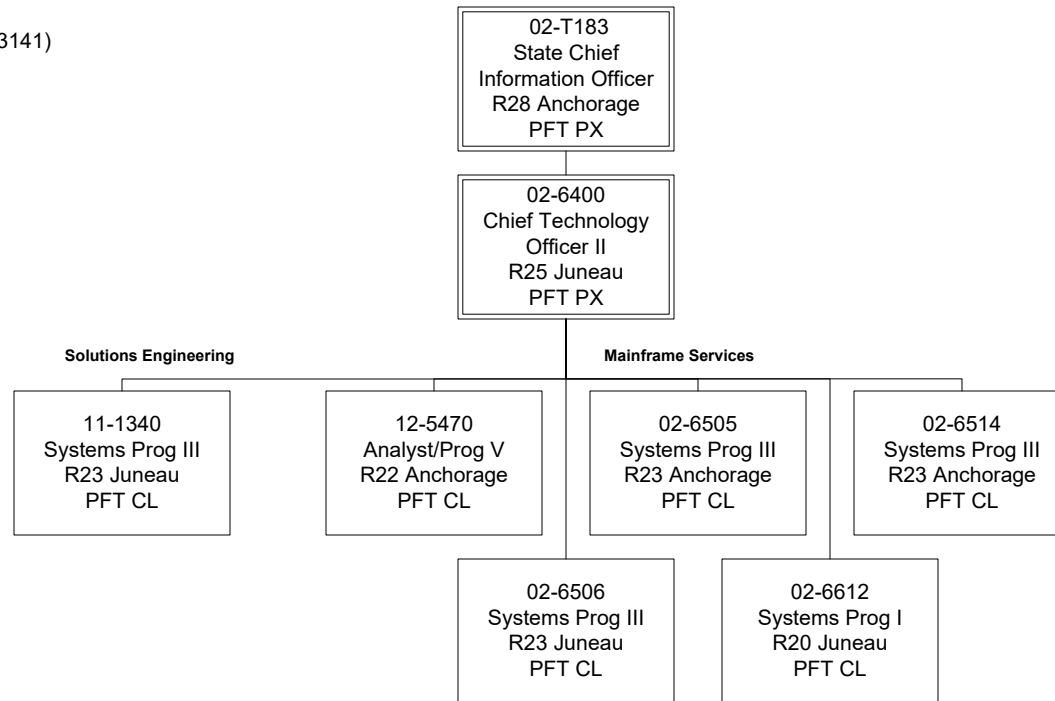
3141)

02-T183
State Chief
Information Officer
R28 Anchorage
PFT PX

02-6400
Chief Technology
Officer II
R25 Juneau
PFT PX

Solutions Engineering

Mainframe Services

11-1340
Systems Prog III
R23 Juneau
PFT CL

12-5470
Analyst/Prog V
R22 Anchorage
PFT CL

02-6505
Systems Prog III
R23 Anchorage
PFT CL

02-6514
Systems Prog III
R23 Anchorage
PFT CL

02-6506
Systems Prog III
R23 Juneau
PFT CL

02-6612
Systems Prog I
R20 Juneau
PFT CL